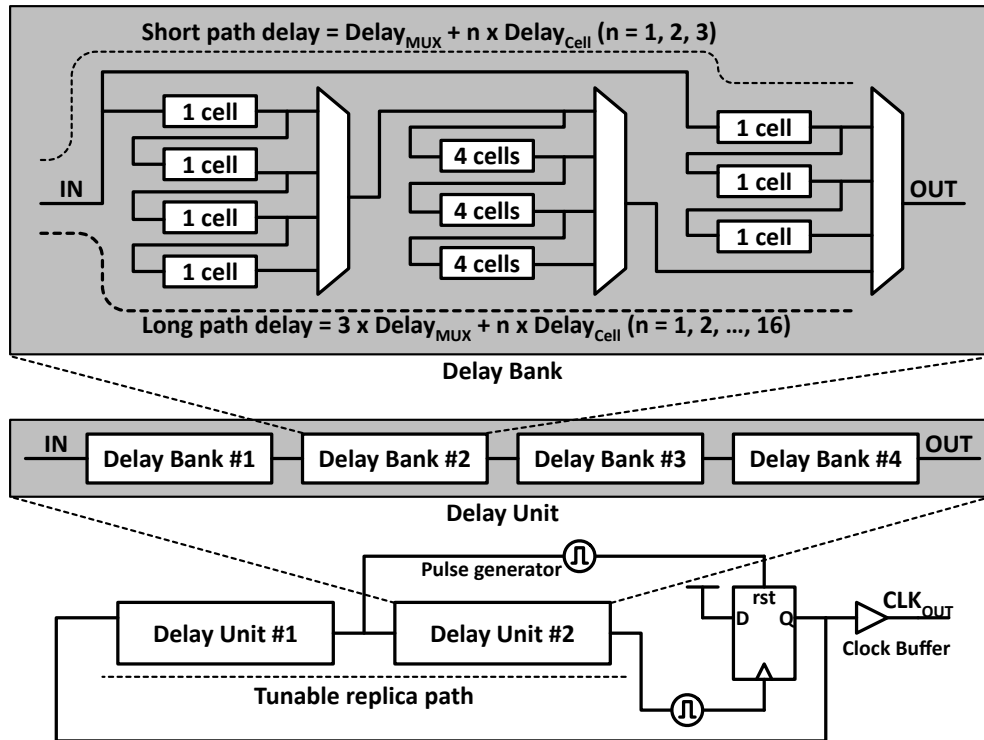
Short path delay = Delay$_{MUX}$ + n x Delay$_{Cell}$ (n = 1, 2, 3)

IN

1 cell

1 cell

1 cell

1 cell

4 cells

4 cells

4 cells

1 cell

1 cell

1 cell

OUT

Long path delay = 3 x Delay$_{MUX}$ + n x Delay$_{Cell}$ (n = 1, 2, …, 16)

Delay Bank

IN

Delay Bank #1

Delay Bank #2

Delay Bank #3

Delay Bank #4

OUT

Delay Unit

Pulse generator

rst

D

Q

CLK$_{OUT}$

Delay Unit #1

Delay Unit #2

Clock Buffer

Tunable replica path